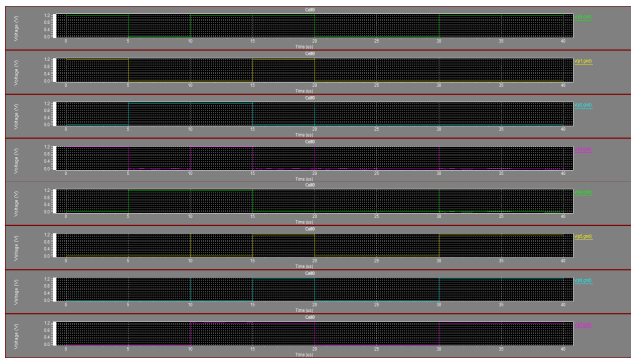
Cell0
Voltage (V)
1.0
0.8
0.4
0.0
0
5
10
15
20
25
30
35
40
Time (s)
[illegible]

Cell0
Voltage (V)
1.0
0.8
0.4
0.0
0
5
10
15
20
25
30
35
40
Time (s)
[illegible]

Cell0
Voltage (V)
1.0
0.8
0.4
0.0
0
5
10
15
20
25
30
35
40
Time (s)
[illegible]

Cell0
Voltage (V)
1.0
0.8
0.4
0.0
0
5
10
15
20
25
30
35
40
Time (s)
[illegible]

Cell0
Voltage (V)
1.0
0.8
0.4
0.0
0
5
10
15
20
25
30
35
40
Time (s)
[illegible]

Cell0
Voltage (V)
1.0
0.8
0.4
0.0
0
5
10
15
20
25
30
35
40
Time (s)
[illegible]

Cell0
Voltage (V)
1.0
0.8
0.4
0.0
0
5
10
15
20
25
30
35
40
Time (s)
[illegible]

Cell0
Voltage (V)
1.0
0.8
0.4
0.0
0
5
10
15
20
25
30
35
40
Time (s)
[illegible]